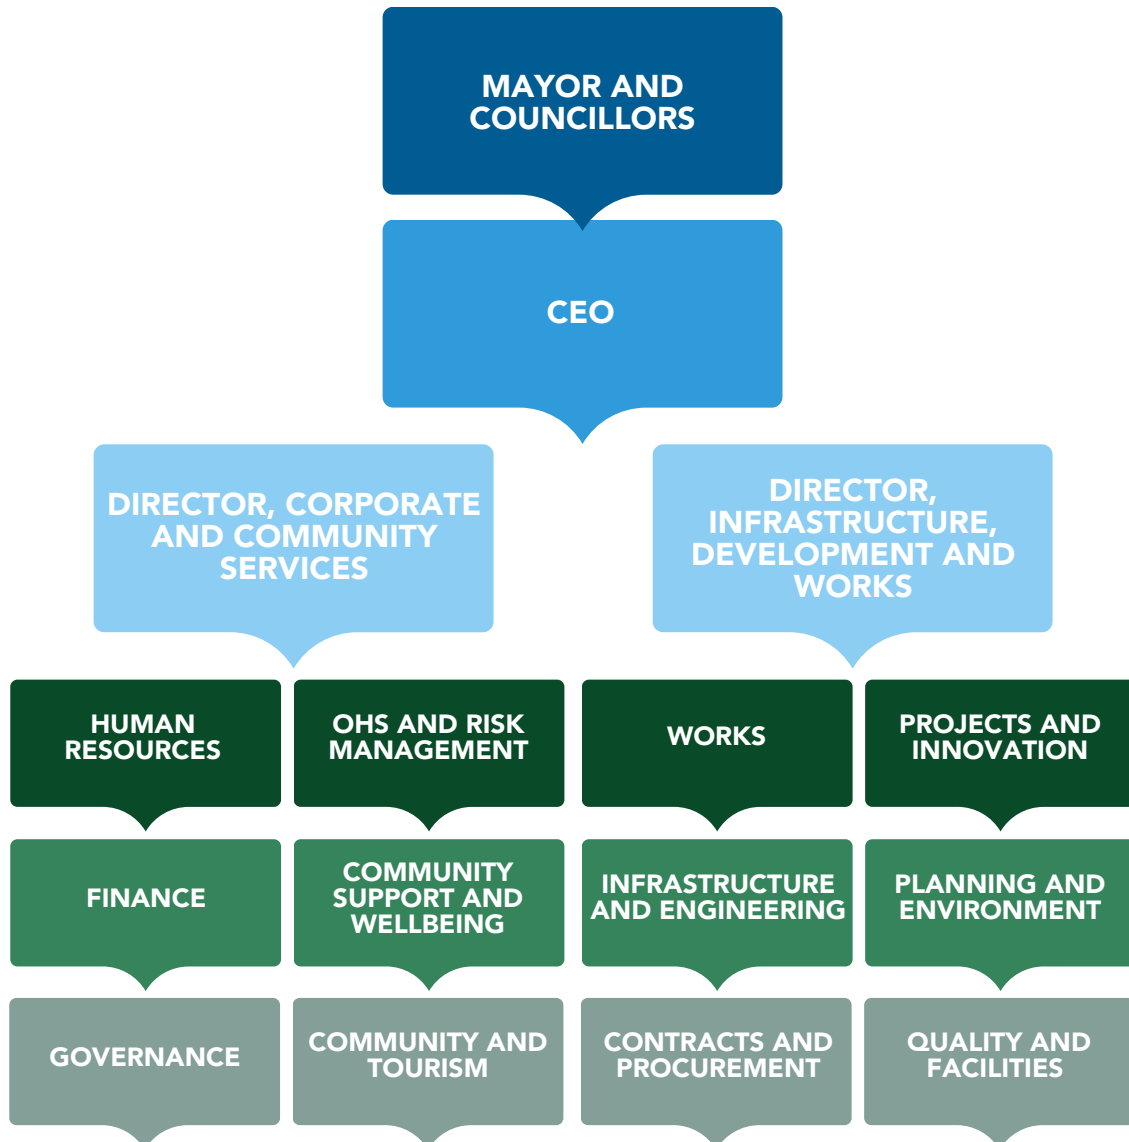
MAYOR AND COUNCILLORS

CEO

DIRECTOR, CORPORATE AND COMMUNITY SERVICES

DIRECTOR, INFRASTRUCTURE, DEVELOPMENT AND WORKS

HUMAN RESOURCES

OHS AND RISK MANAGEMENT

WORKS

PROJECTS AND INNOVATION

FINANCE

COMMUNITY SUPPORT AND WELLBEING

INFRASTRUCTURE AND ENGINEERING

PLANNING AND ENVIRONMENT

GOVERNANCE

COMMUNITY AND TOURISM

CONTRACTS AND PROCUREMENT

QUALITY AND FACILITIES